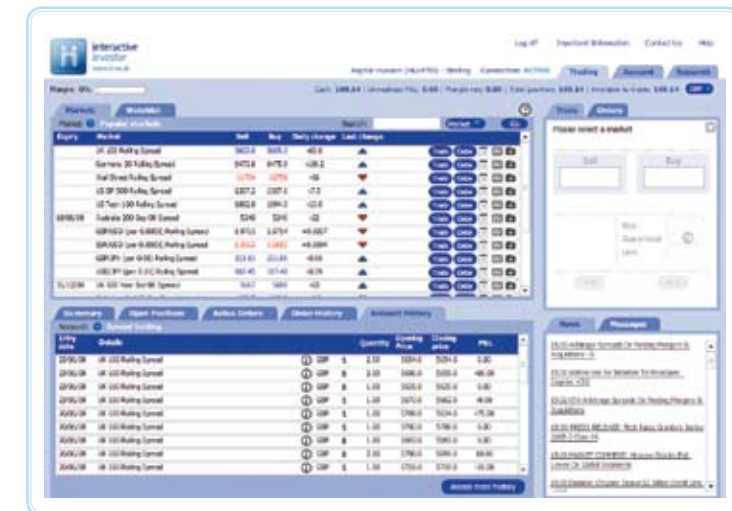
interactive investor

Log off | Important Information | Contact us | Help

Trading | Account | Research

Margin: 0%

Markets | Watchlist

Expiry | Market | Sell | Buy | Daily change | Last change

UK 100 Rolling Spread

Germany 30 Rolling Spread

Wall Street Rolling Spread

US SP 500 Rolling Spread

US Tech 100 Rolling Spread

Australia 200 Sep-08 Spread

GBP/USD Rolling Spread

EUR/USD Rolling Spread

GBP/JPY Rolling Spread

USD/JPY Rolling Spread

UK 100 Year Gilt Spread

Trade | Order

Please select a market

Sell | Buy

Summary | Open Positions | Active Orders | Order History | Account History

Entry date | Details | Quantity | Opening Price | Closing price | P&L

UK 100 Rolling Spread

UK 100 Rolling Spread

UK 100 Rolling Spread

UK 100 Rolling Spread

UK 100 Rolling Spread

UK 100 Rolling Spread

UK 100 Rolling Spread

UK 100 Rolling Spread

UK 100 Rolling Spread

UK 100 Rolling Spread

News | Messages

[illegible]